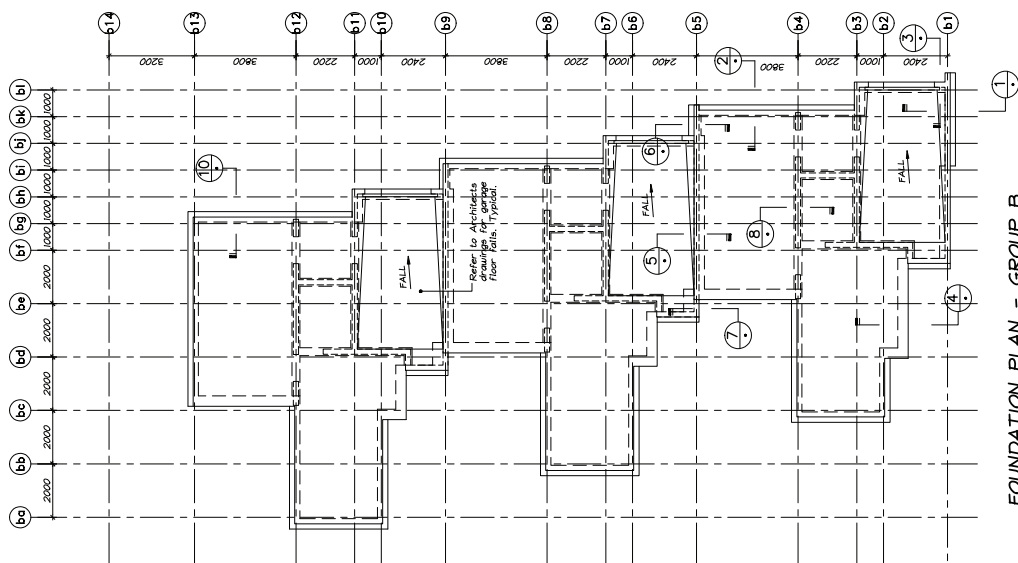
b14
b13
b12
b11
b10
b9
b8
b7
b6
b5
b4
b3
b2
b1

3200
3800
2200
1000
2400
3800
2200
1000
2400
3800
2200
1000
2400

bl
bk
bj
bi
bh
bg
bf
be
bd
bc
bb
ba

1000
1000
1000
1000
1000
2000
2000
2000
2000
2000

1
2
3
4
5
6
7
8
10

FALL
FALL
FALL

Refer to Architects drawings for garage floor falls. Typical.

FOUNDATION PLAN - GROUP B